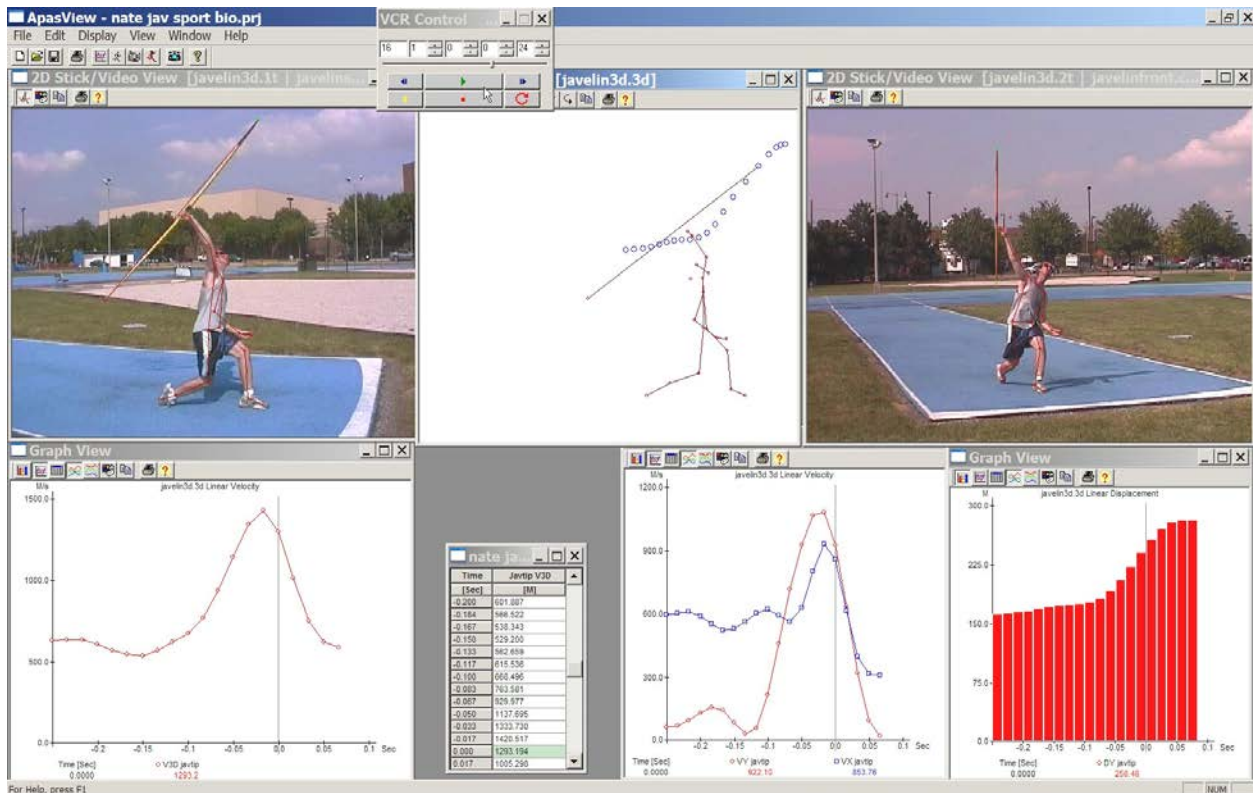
ApasView - nate jav sport bio.prj

File Edit Display View Window Help

VCR Control

16 1 0 0 24

2D Stick/Video View [javelin3d.1t | javelin...

[javelin3d.3d]

2D Stick/Video View [javelin3d.2t | javelinfrnnt.c...

Graph View

M/s
javelin3d 3d Linear Velocity

1500.0
1000.0
500.0
0.0
-0.2 -0.15 -0.1 -0.05 0.0 0.05 0.1 Sec

Time [Sec] 0.0000
V3D javtip 1293.2

nate ja...

| Time | Javtip V3D |
|---|---|
| [Sec] | [M] |
| -0.200 | 601.887 |
| -0.184 | 566.522 |
| -0.167 | 538.343 |
| -0.150 | 529.200 |
| -0.133 | 562.659 |
| -0.117 | 615.536 |
| -0.100 | 668.496 |
| -0.083 | 763.581 |
| -0.067 | 929.977 |
| -0.050 | 1137.695 |
| -0.033 | 1333.730 |
| -0.017 | 1420.517 |
| 0.000 | 1293.194 |
| 0.017 | 1005.290 |

M/s
javelin3d 3d Linear Velocity

1200.0
900.0
600.0
300.0
0.0
-0.2 -0.15 -0.1 -0.05 0.0 0.05 0.1 Sec

Time [Sec] 0.0000
VY javtip 922.10
VX javtip 853.76

Graph View

M
javelin3d 3d Linear Displacement

300.0
225.0
150.0
75.0
0.0
-0.2 -0.15 -0.1 -0.05 0.0 0.05 0.1 Sec

Time [Sec] 0.0000
DY javtip 258.48

For Help, press F1
NUM